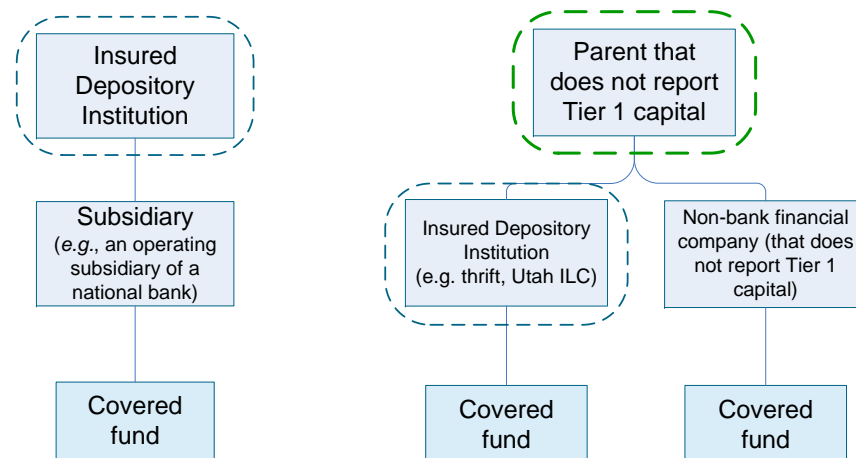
Insured Depository Institution

Subsidiary (*e.g.*, an operating subsidiary of a national bank)

Covered fund

Parent that does not report Tier 1 capital

Insured Depository Institution (e.g. thrift, Utah ILC)

Non-bank financial company (that does not report Tier 1 capital)

Covered fund

Covered fund